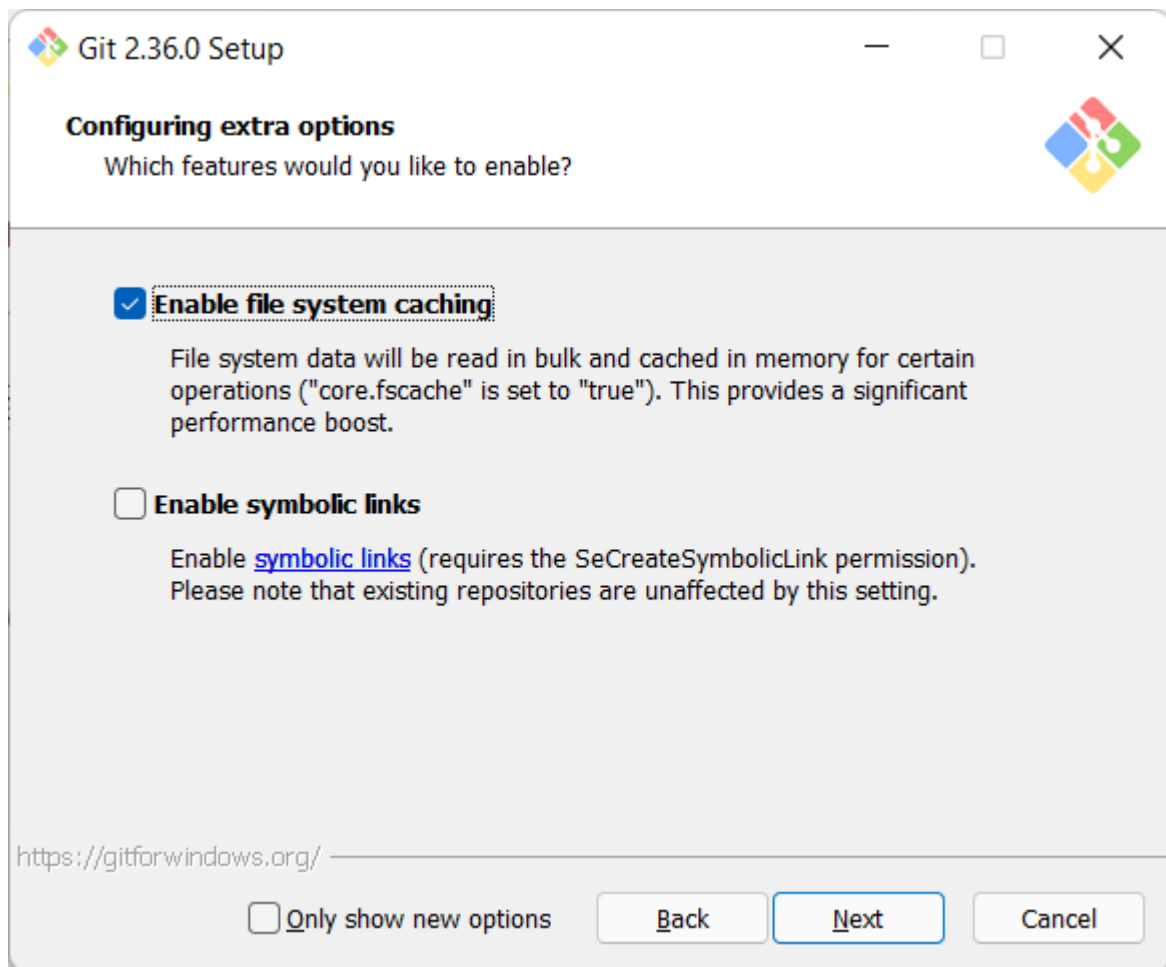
Git 2.36.0 Setup

Configuring extra options
Which features would you like to enable?

Enable file system caching

File system data will be read in bulk and cached in memory for certain operations ("core.fscache" is set to "true"). This provides a significant performance boost.

Enable symbolic links

Enable symbolic links (requires the SeCreateSymbolicLink permission). Please note that existing repositories are unaffected by this setting.

https://gitforwindows.org/

Only show new options

Back

Next

Cancel